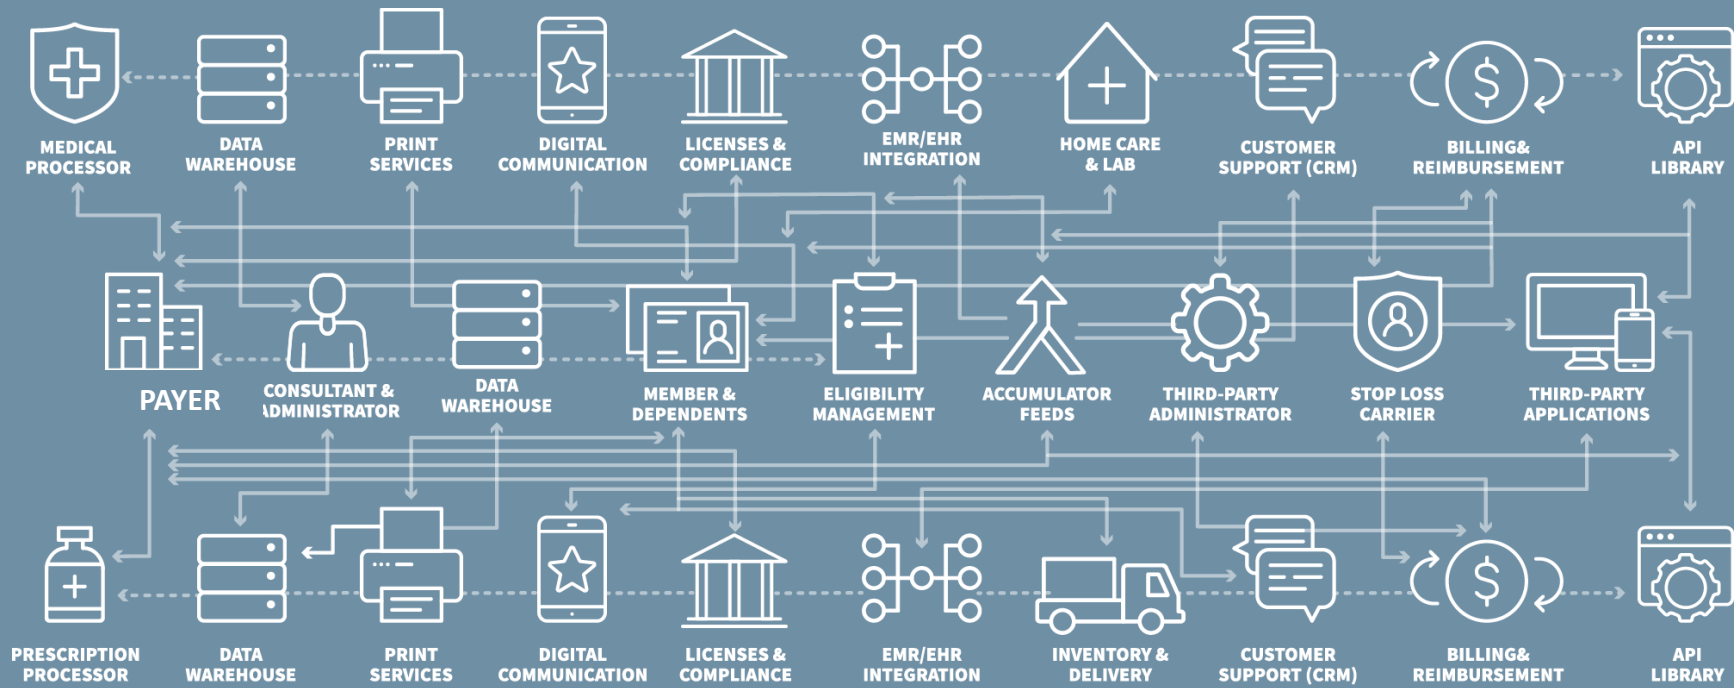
MEDICAL PROCESSOR

DATA WAREHOUSE

PRINT SERVICES

DIGITAL COMMUNICATION

LICENSES & COMPLIANCE

EMR/EHR INTEGRATION

HOME CARE & LAB

CUSTOMER SUPPORT (CRM)

BILLING& REIMBURSEMENT

API LIBRARY

PAYER

CONSULTANT & ADMINISTRATOR

DATA WAREHOUSE

MEMBER & DEPENDENTS

ELIGIBILITY MANAGEMENT

ACCUMULATOR FEEDS

THIRD-PARTY ADMINISTRATOR

STOP LOSS CARRIER

THIRD-PARTY APPLICATIONS

PRESCRIPTION PROCESSOR

DATA WAREHOUSE

PRINT SERVICES

DIGITAL COMMUNICATION

LICENSES & COMPLIANCE

EMR/EHR INTEGRATION

INVENTORY & DELIVERY

CUSTOMER SUPPORT (CRM)

BILLING& REIMBURSEMENT

API LIBRARY